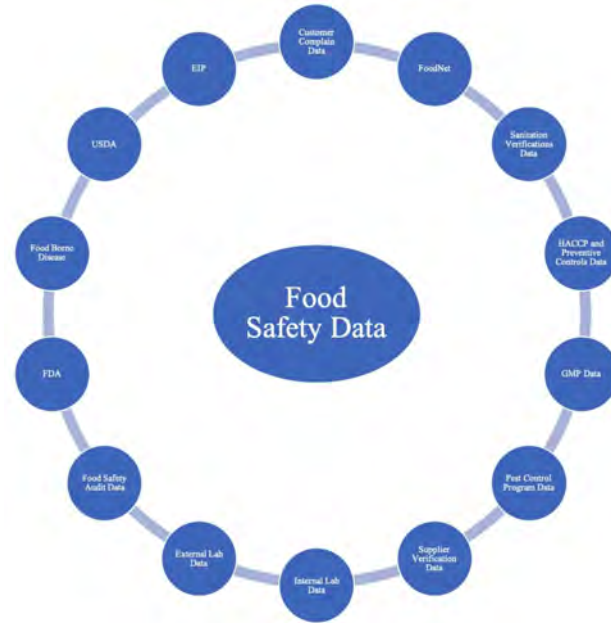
Food Safety Data

Customer Complain Data

FoodNet

Sanitation Verifications Data

HACCP and Preventive Controls Data

GMP Data

Pest Control Program Data

Supplier Verification Data

Internal Lab Data

External Lab Data

Food Safety Audit Data

FDA

Food Borne Disease

USDA

EIP